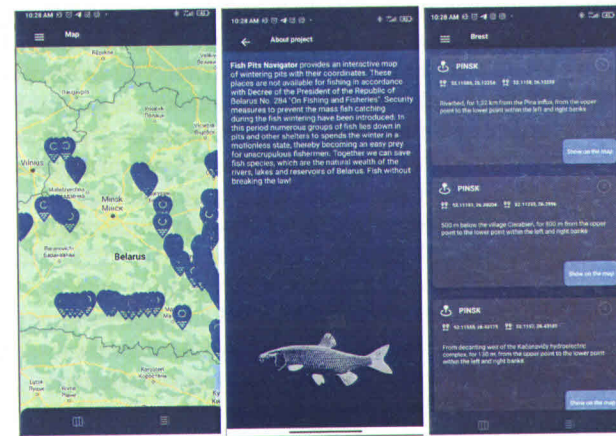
10:28 AM
Map
Vilnius
Minsk
Мінск
Belarus

10:28 AM
About project
Fish Pits Navigator provides an interactive map of wintering pits with their coordinates. These places are not available for fishing in accordance with Decree of the President of the Republic of Belarus No. 284 "On Fishing and Fisheries". Security measures to prevent the mass fish catching during the fish wintering have been introduced. In this period numerous groups of fish lies down in pits and other shelters to spends the winter in a motionless state, thereby becoming an easy prey for unscrupulous fishermen. Together we can save fish species, which are the natural wealth of the rivers, lakes and reservoirs of Belarus. Fish without breaking the law!

10:28 AM
Brest
PINSK
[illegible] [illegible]
Riverbed, for 1,33 km from the Pina inflow, from the upper point to the lower point within the left and right banks
Show on the map
PINSK
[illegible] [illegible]
500 m below the village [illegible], for 600 m from the upper point to the lower point within the left and right banks
Show on the map
PINSK
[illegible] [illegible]
From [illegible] of the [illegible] hydroelectric complex, for 150 m, from the upper point to the lower point within the left and right banks
Show on the map